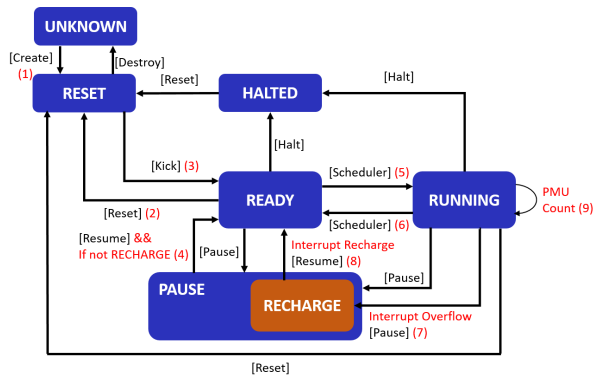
UNKNOWN

[Create] (1)

[Destroy]

RESET

[Reset]

HALTED

[Halt]

[Halt]

[Kick] (3)

READY

[Scheduler] (5)

RUNNING

PMU Count (9)

[Reset] (2)

[Scheduler] (6)

[Resume] && If not RECHARGE (4)

[Pause]

Interrupt Recharge [Resume] (8)

[Pause]

PAUSE

RECHARGE

Interrupt Overflow [Pause] (7)

[Reset]